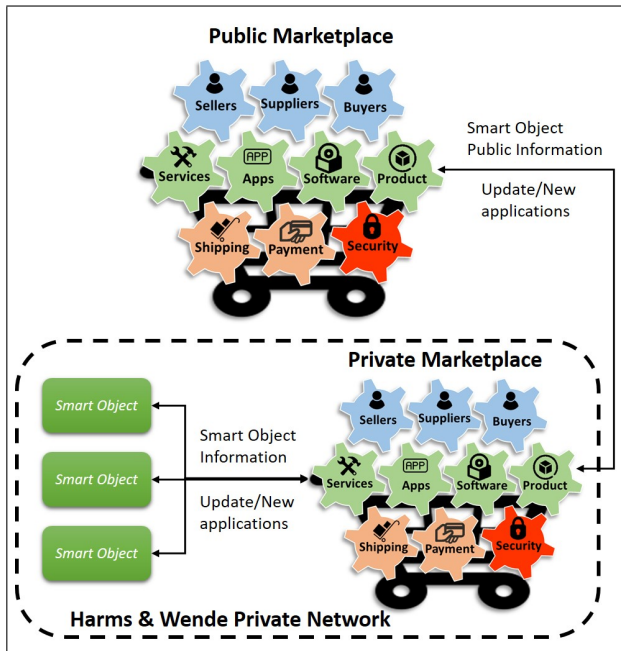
Public Marketplace

Sellers
Suppliers
Buyers
Services
APP
Apps
Software
Product
Shipping
Payment
Security

Smart Object Public Information

Update/New applications

Private Marketplace

Smart Object
Smart Object
Smart Object

Smart Object Information

Update/New applications

Sellers
Suppliers
Buyers
Services
APP
Apps
Software
Product
Shipping
Payment
Security

Harms & Wende Private Network